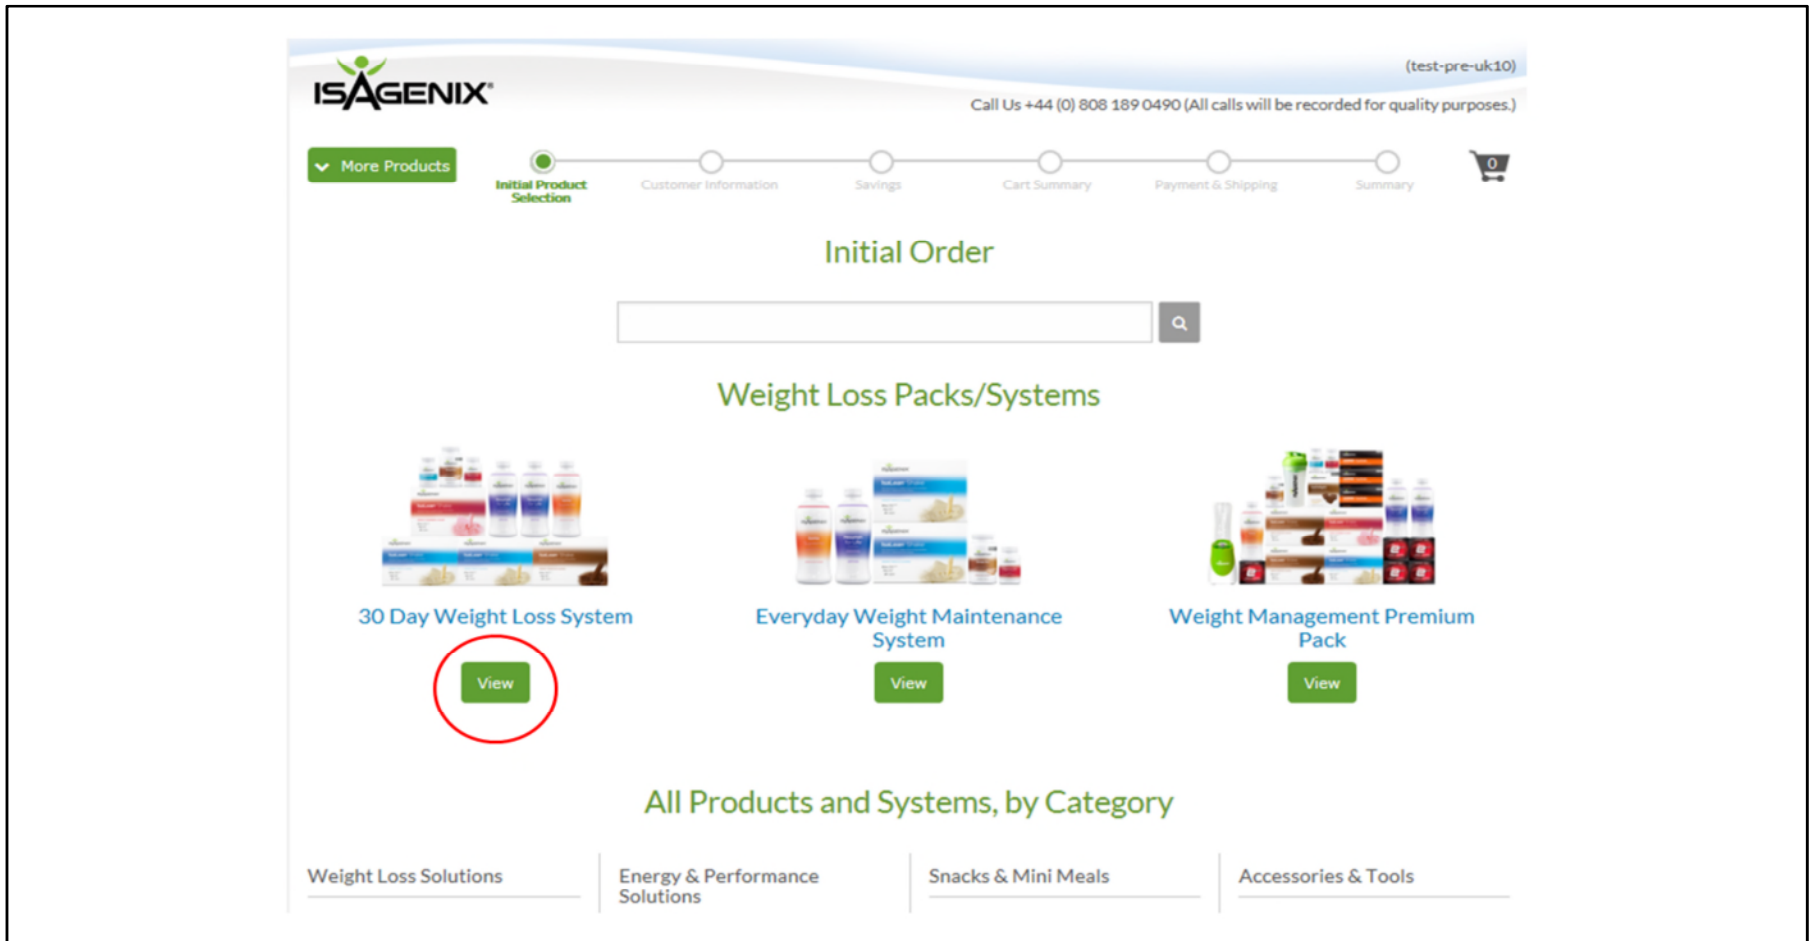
ISAGENIX

(test-pre-uk10)

Call Us +44 (0) 808 189 0490 (All calls will be recorded for quality purposes.)

More Products

Initial Product Selection

Customer Information

Savings

Cart Summary

Payment & Shipping

Summary

0

Initial Order

Weight Loss Packs/Systems

30 Day Weight Loss System

View

Everyday Weight Maintenance System

View

Weight Management Premium Pack

View

All Products and Systems, by Category

Weight Loss Solutions

Energy & Performance Solutions

Snacks & Mini Meals

Accessories & Tools